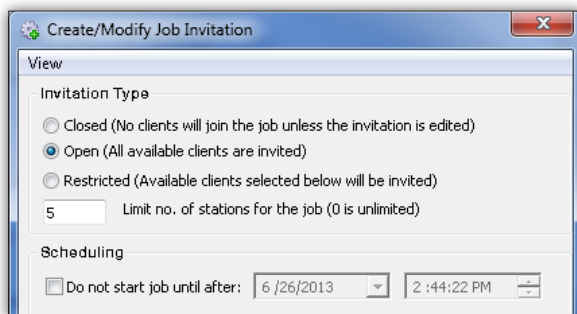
Create/Modify Job Invitation

View

Invitation Type

Closed (No clients will join the job unless the invitation is edited)

Open (All available clients are invited)

Restricted (Available clients selected below will be invited)

5 Limit no. of stations for the job (0 is unlimited)

Scheduling

Do not start job until after: 6 /26/2013 2 :44:22 PM